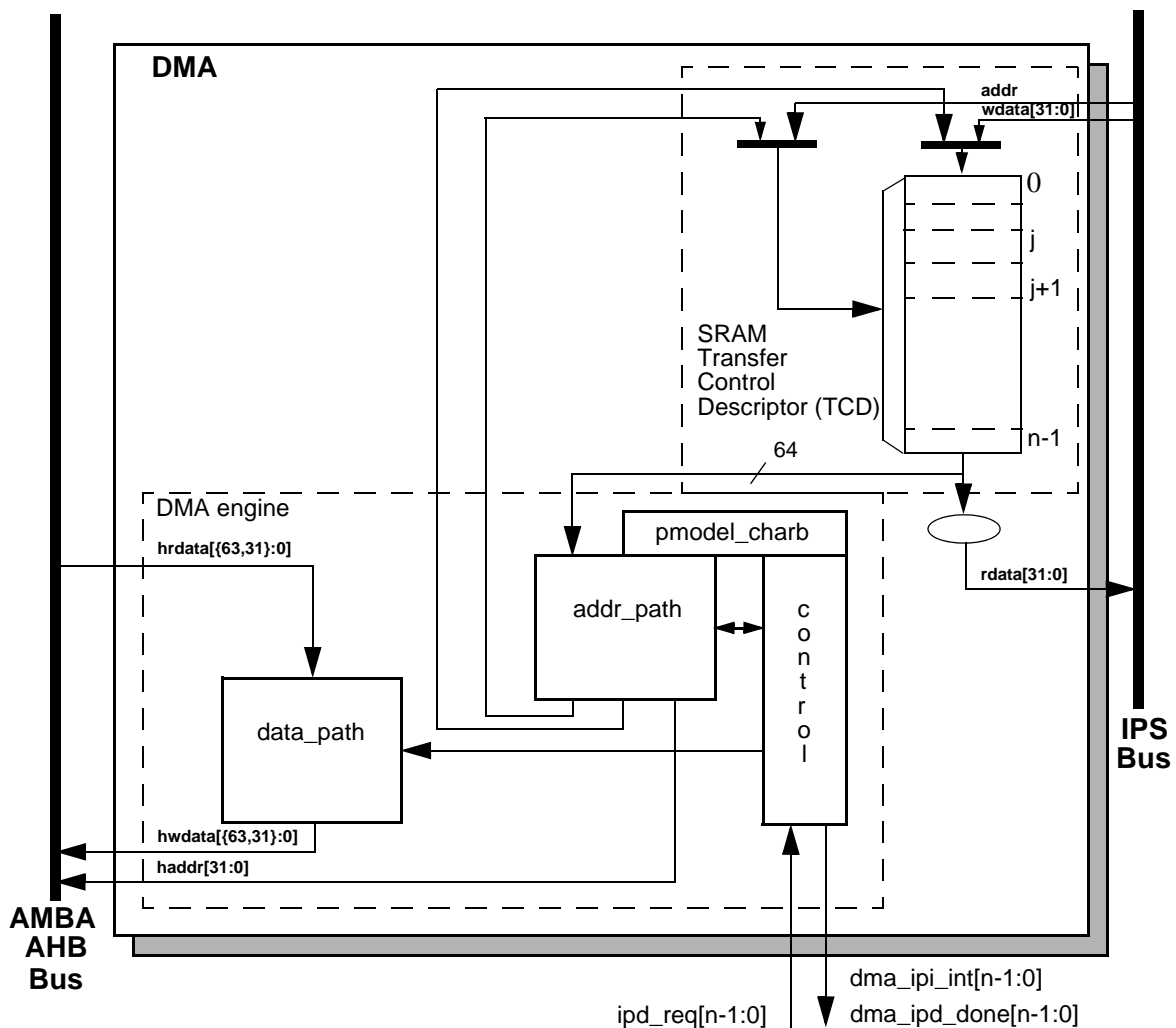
DMA

addr
wdata[31:0]

0
j
j+1
n-1

SRAM
Transfer
Control
Descriptor (TCD)

64

DMA engine

hrdata[{63,31}:0]

pmodel_charb

addr_path

c
o
n
t
r
o
l

rdata[31:0]

data_path

IPS
Bus

hwdata[{63,31}:0]
haddr[31:0]

AMBA
AHB
Bus

dma_ipi_int[n-1:0]
ipd_req[n-1:0]
dma_ipd_done[n-1:0]